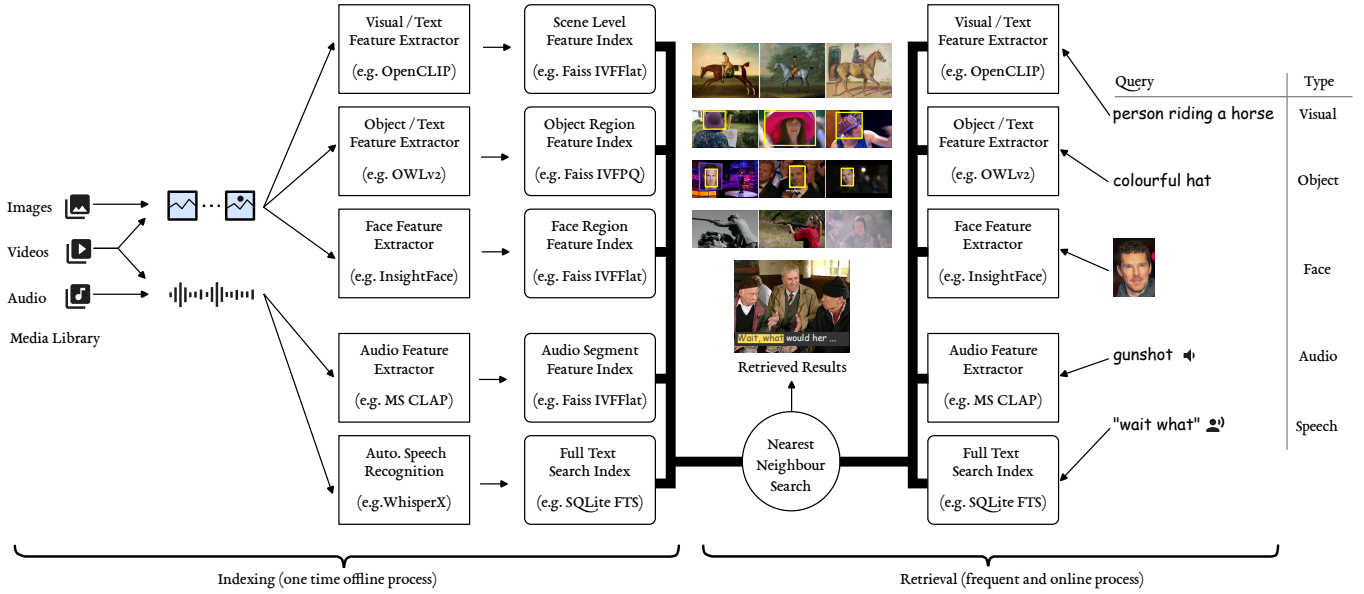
Images

Videos

Audio

Media Library

Visual / Text Feature Extractor (e.g. OpenCLIP)

Object / Text Feature Extractor (e.g. OWLv2)

Face Feature Extractor (e.g. InsightFace)

Audio Feature Extractor (e.g. MS CLAP)

Auto. Speech Recognition (e.g.WhisperX)

Scene Level Feature Index (e.g. Faiss IVFFlat)

Object Region Feature Index (e.g. Faiss IVFPQ)

Face Region Feature Index (e.g. Faiss IVFFlat)

Audio Segment Feature Index (e.g. Faiss IVFFlat)

Full Text Search Index (e.g. SQLite FTS)

Wait, what would her ...

Retrieved Results

Nearest Neighbour Search

Visual / Text Feature Extractor (e.g. OpenCLIP)

Object / Text Feature Extractor (e.g. OWLv2)

Face Feature Extractor (e.g. InsightFace)

Audio Feature Extractor (e.g. MS CLAP)

Full Text Search Index (e.g. SQLite FTS)

| Query | Type |
|---|---|
| person riding a horse | Visual |
| colourful hat | Object |
| | Face |
| gunshot | Audio |
| "wait what" | Speech |

Indexing (one time offline process)

Retrieval (frequent and online process)